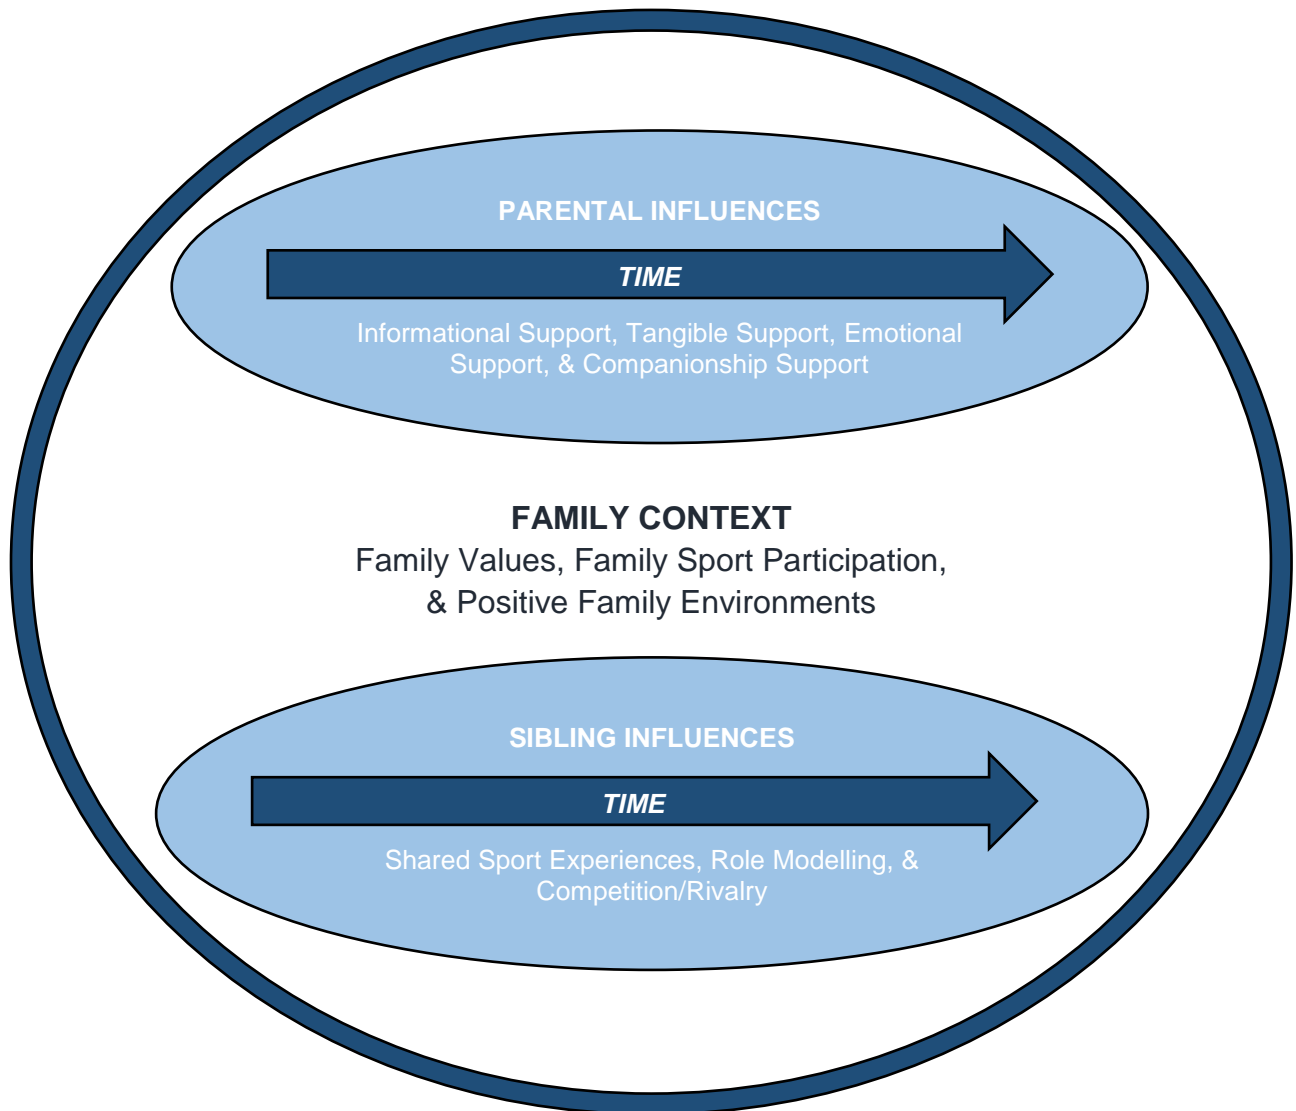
PARENTAL INFLUENCES

TIME

Informational Support, Tangible Support, Emotional Support, & Companionship Support

FAMILY CONTEXT

Family Values, Family Sport Participation, & Positive Family Environments

SIBLING INFLUENCES

TIME

Shared Sport Experiences, Role Modelling, & Competition/Rivalry